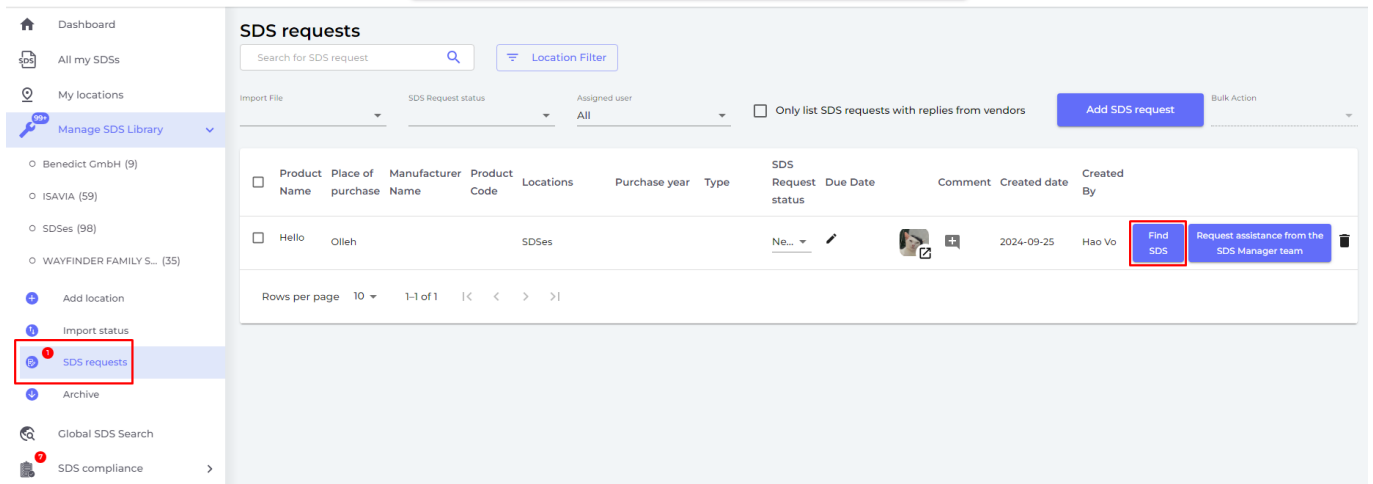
Dashboard
SDS All my SDSs
My locations
99+ Manage SDS Library
Benedict GmbH (9)
ISAVIA (59)
SDSes (98)
WAYFINDER FAMILY S... (35)
Add location
Import status
1 SDS requests
Archive
Global SDS Search
7 SDS compliance

SDS requests

Search for SDS request
Location Filter

Import File
SDS Request status
Assigned user
All
Only list SDS requests with replies from vendors
Add SDS request
Bulk Action

| | Product Name | Place of purchase | Manufacturer Name | Product Code | Locations | Purchase year | Type | SDS Request status | Due Date | | Comment | Created date | Created By | | |
|---|---|---|---|---|---|---|---|---|---|---|---|---|---|---|---|
| | Hello | Olleh | | | SDSes | | | Ne... | | | | 2024-09-25 | Hao Vo | Find SDS | Request assistance from the SDS Manager team |

Rows per page 10 1–1 of 1